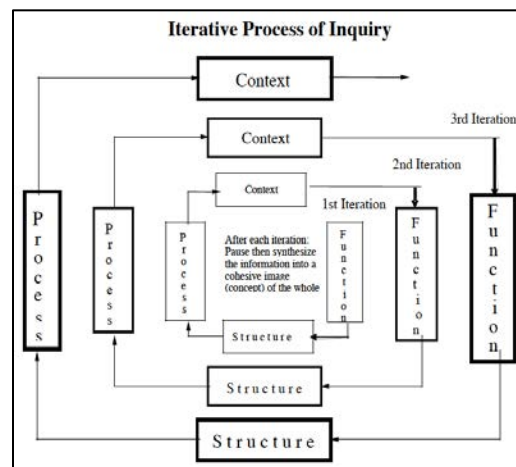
Iterative Process of Inquiry

Context

3rd Iteration

Context

2nd Iteration

Context

1st Iteration

Process

Process

Process

After each iteration: Pause then synthesize the information into a cohesive image (concept) of the whole

Function

Function

Function

Structure

Structure

Structure